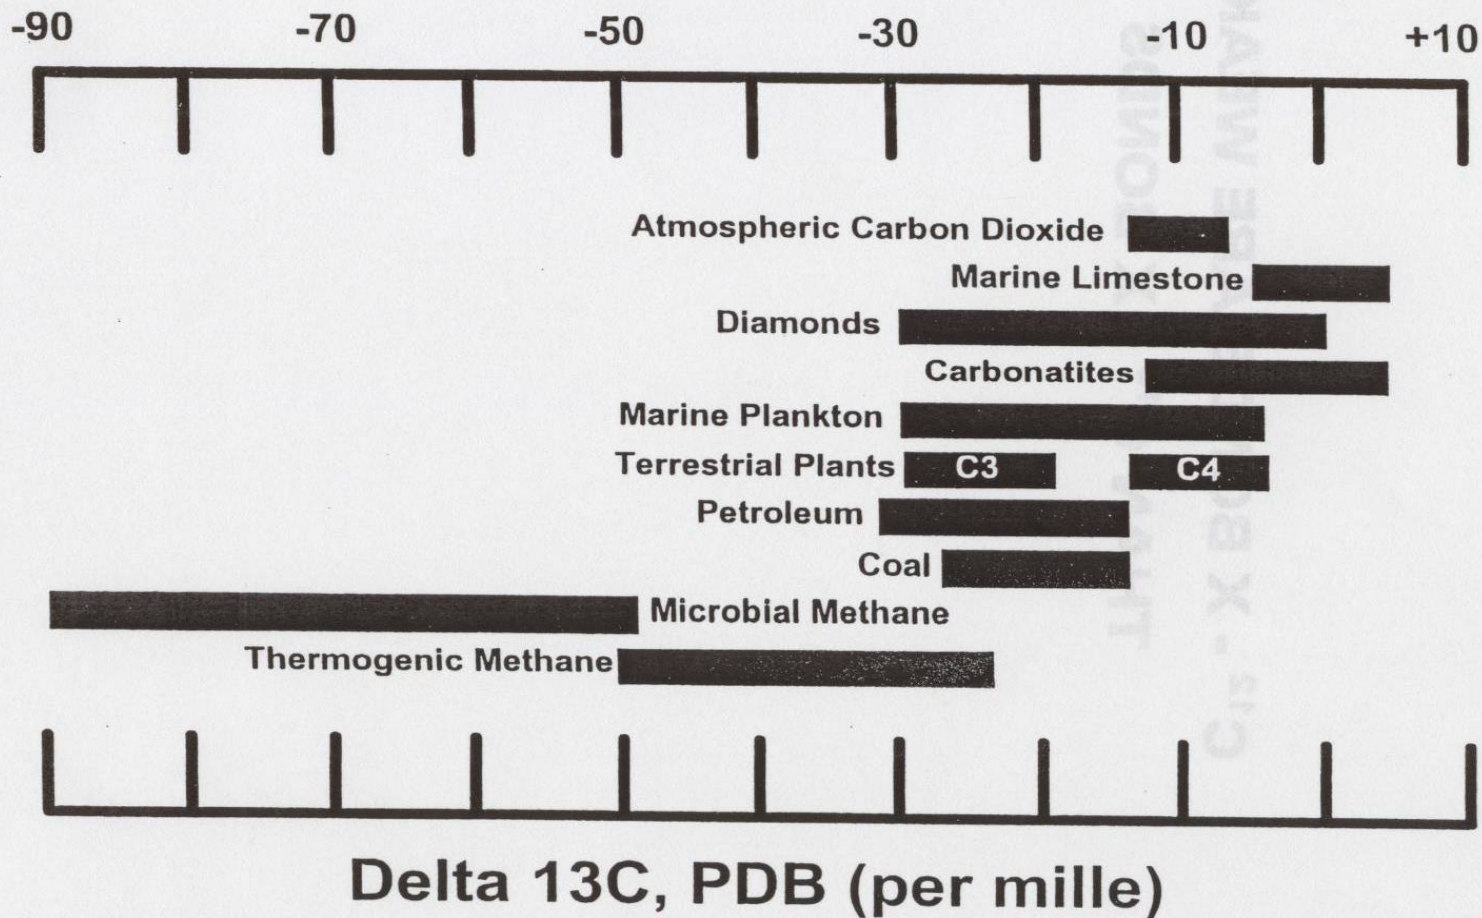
-90 -70 -50 -30 -10 +10

Atmospheric Carbon Dioxide
Marine Limestone
Diamonds
Carbonatites
Marine Plankton
Terrestrial Plants C3 C4
Petroleum
Coal
Microbial Methane
Thermogenic Methane

Delta 13C, PDB (per mille)